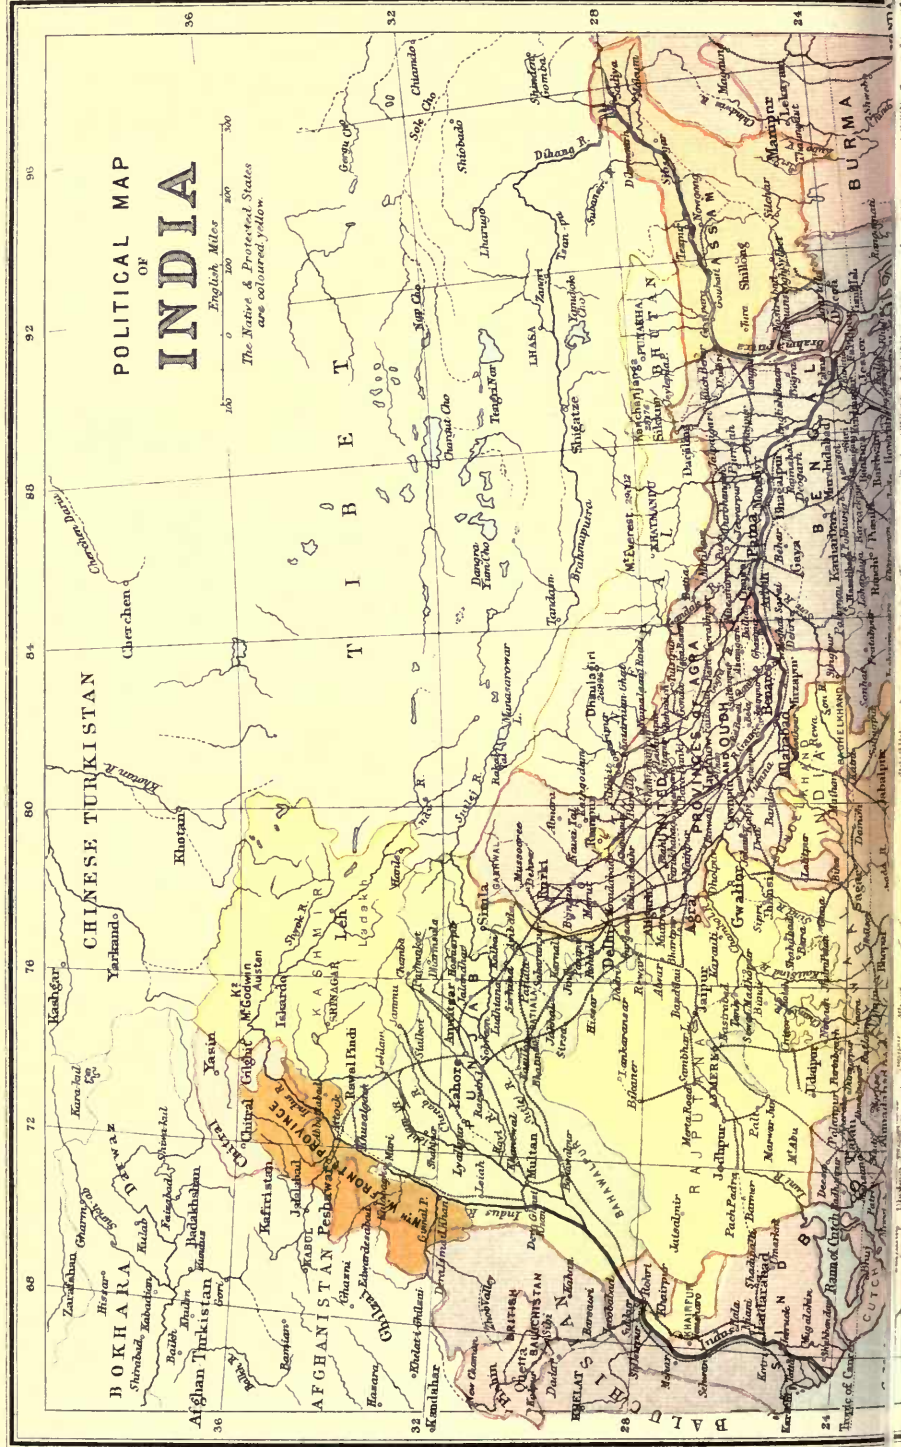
POLITICAL MAP OF INDIA

The Native & Protected States are coloured yellow

English Miles
100 0 100 200 300

68 72 76 80 84 88 92 96

36 32 28 24

BOKHARA
DARWAZ
AFGHAN TURKISTAN
Badakhshan
Kafiristan
Chitral
Yasin
Gilgit
Kashgar
Yarkand
CHINESE TURKISTAN
Khotan
Cherchen
KASHMIR
Leh
Ladakh
Iskardo
SRINAGAR
M^t. Godwin Austen
AFGHANISTAN
KABUL
Peshawar
N.W. FRONTIER PROVINCE
Rawal Pindi
Jammu
Amritsar
Lahore
PUNJAB
Multan
Simla
Delhi
Agra
Gwalior
UNITED PROVINCES OF AGRA AND OUDH
RAJPUTANA
AJMERE
Jodhpur
Jaipur
Bikaner
Jaisalmir
Udaipur
Mt Abu
BALUCHISTAN
Quetta
KELAT
Kandahar
Ghazni
Herat
SIND
Karachi
Hyderabad
Rann of Cutch
CUTCH
TIBET
LHASA
Shigatze
Tengri Nor
Brahmaputra
Dihang R.
Sadiya
ASSAM
Shillong
Manipur
BURMA
BHUTAN
PUNAKHA
Darjiling
Sikkim
M^t. Everest 29002
KHATMANDU
NEPAL
Patna
Benares
Allahabad
Lucknow
Cawnpore
Bareilly
Meerut
Almora
BENGAL
Gaya
Monghyr
Bhagalpur
Dacca
CENTRAL INDIA
Jhansi
Sagar
Jabalpur
Bhopal
Indus R.
Sutlej R.
Ravi R.
Chenab R.
Jhelum R.
Ganges R.
Jumna R.
Manasarowar L.
Khotan R.
Dhaulagiri
Kinchinjanga
Khairpur
Shikarpur
Sukkur
Bahawalpur
Dera Ismail Khan
Dera Ghazi Khan
Hisar
Gomal P.